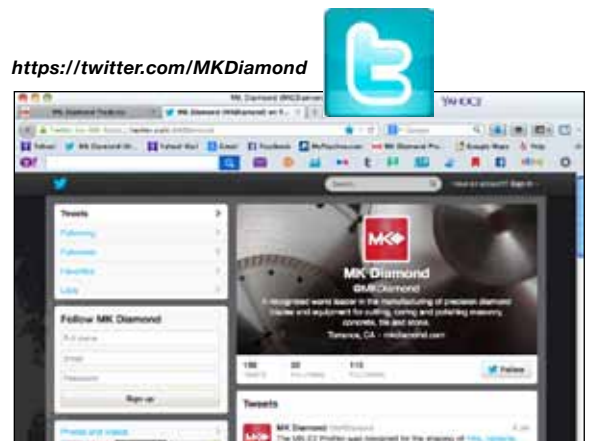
https://twitter.com/MKDiamond

MK Diamond (@MKDiamond

YAHOO!

Tweets

Following

Followers

Favorites

Lists

Follow MK Diamond

Full name

Email

Password

Sign up

MK Diamond

@MKDiamond

A recognized world leader in the manufacturing of precision diamond blades and equipment for cutting, coring and polishing masonry, concrete, tile and stone.

Torrance, CA · mkdiamond.com

Follow

Tweets

MK Diamond

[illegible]